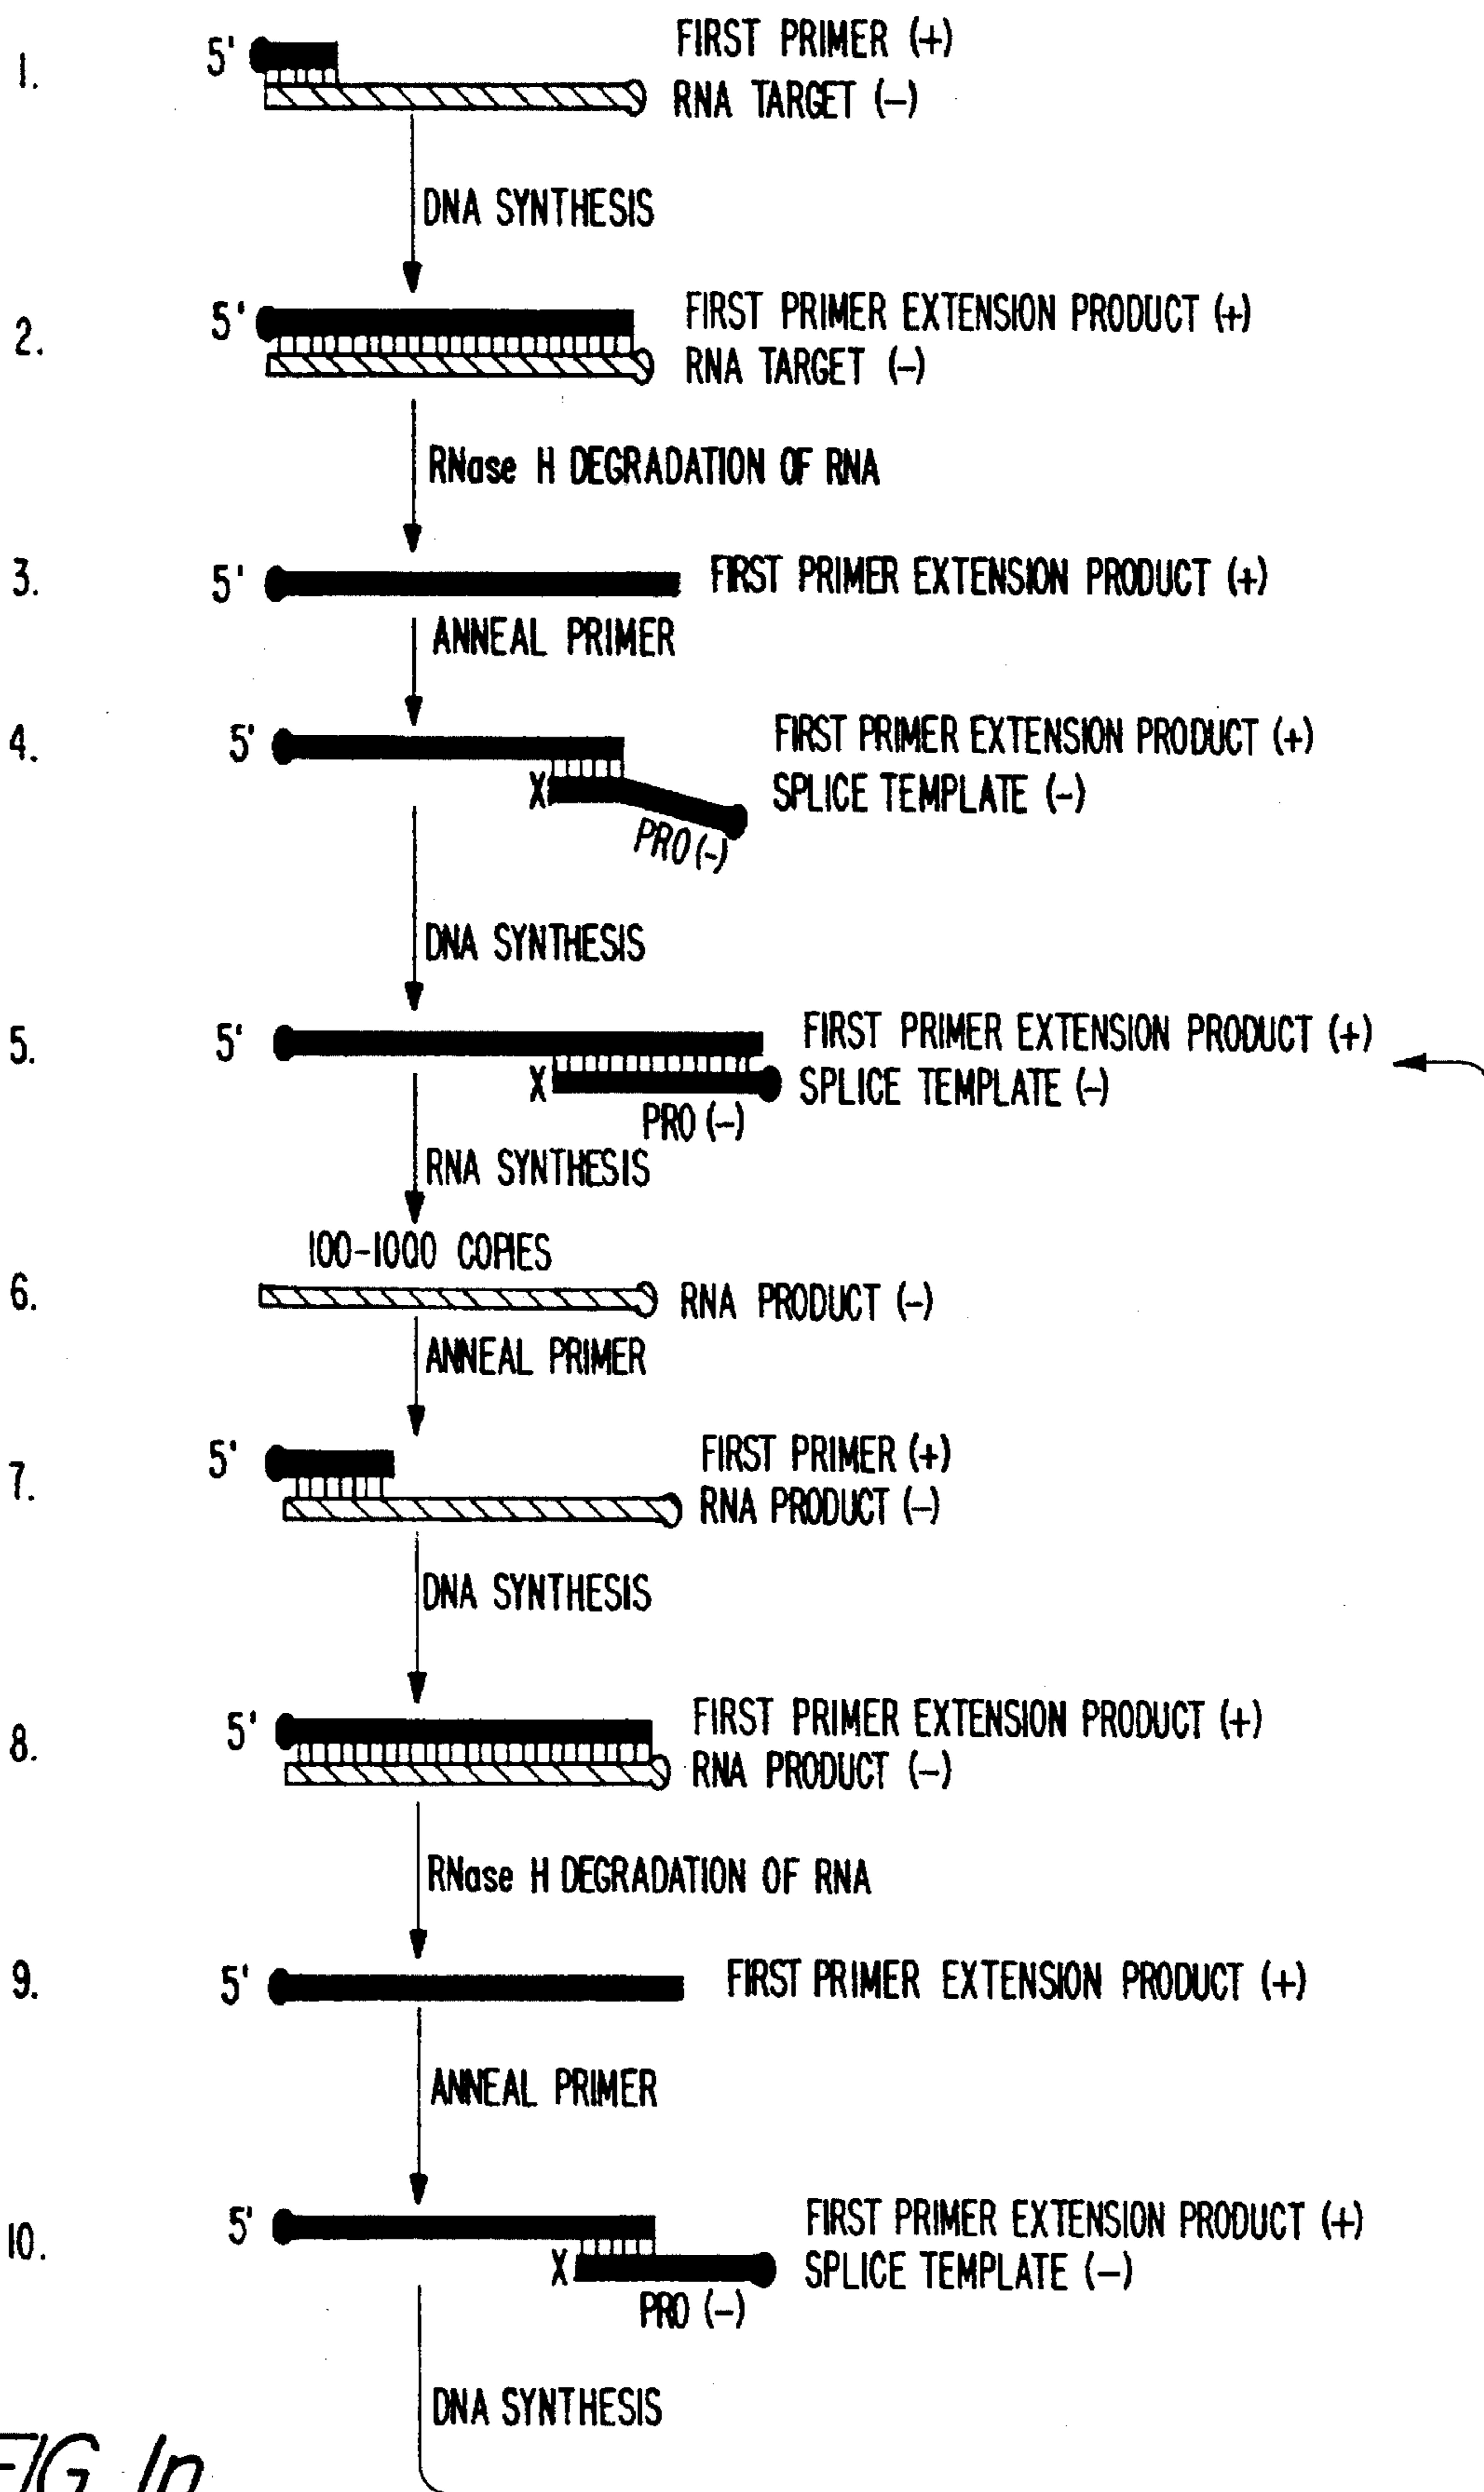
1. 5' FIRST PRIMER (+)
RNA TARGET (–)

DNA SYNTHESIS

2. 5' FIRST PRIMER EXTENSION PRODUCT (+)
RNA TARGET (–)

RNase H DEGRADATION OF RNA

3. 5' FIRST PRIMER EXTENSION PRODUCT (+)

ANNEAL PRIMER

4. 5' FIRST PRIMER EXTENSION PRODUCT (+)
X SPLICE TEMPLATE (–)
PRO (-)

DNA SYNTHESIS

5. 5' FIRST PRIMER EXTENSION PRODUCT (+)
X SPLICE TEMPLATE (–)
PRO (–)

RNA SYNTHESIS

100-1000 COPIES
6. RNA PRODUCT (–)

ANNEAL PRIMER

7. 5' FIRST PRIMER (+)
RNA PRODUCT (–)

DNA SYNTHESIS

8. 5' FIRST PRIMER EXTENSION PRODUCT (+)
RNA PRODUCT (–)

RNase H DEGRADATION OF RNA

9. 5' FIRST PRIMER EXTENSION PRODUCT (+)

ANNEAL PRIMER

10. 5' FIRST PRIMER EXTENSION PRODUCT (+)
X SPLICE TEMPLATE (–)
PRO (–)

DNA SYNTHESIS

FIG. 1a